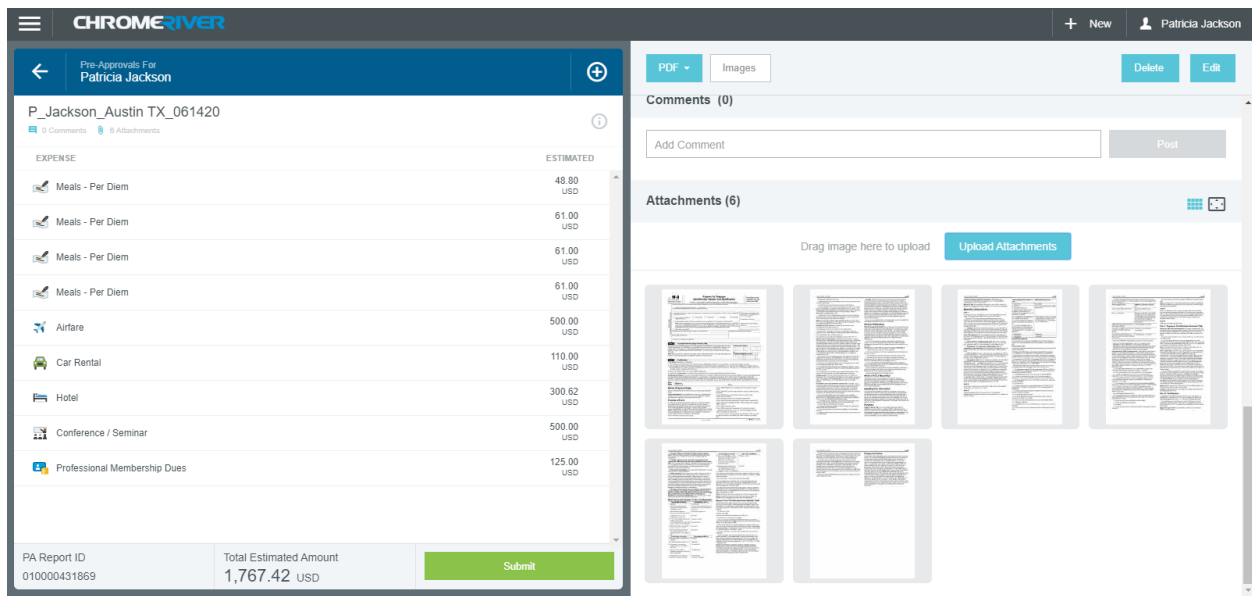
CHROMERIVER

+ New

Patricia Jackson

Pre-Approvals For
Patricia Jackson

P_Jackson_Austin TX_061420

0 Comments 6 Attachments

| EXPENSE | ESTIMATED |
|---|---|
| Meals - Per Diem | 48.80 USD |
| Meals - Per Diem | 61.00 USD |
| Meals - Per Diem | 61.00 USD |
| Meals - Per Diem | 61.00 USD |
| Airfare | 500.00 USD |
| Car Rental | 110.00 USD |
| Hotel | 300.62 USD |
| Conference / Seminar | 500.00 USD |
| Professional Membership Dues | 125.00 USD |

PA Report ID
010000431869

Total Estimated Amount
1,767.42 USD

Submit

PDF

Images

Delete

Edit

Comments (0)

Add Comment

Post

Attachments (6)

Drag image here to upload

Upload Attachments